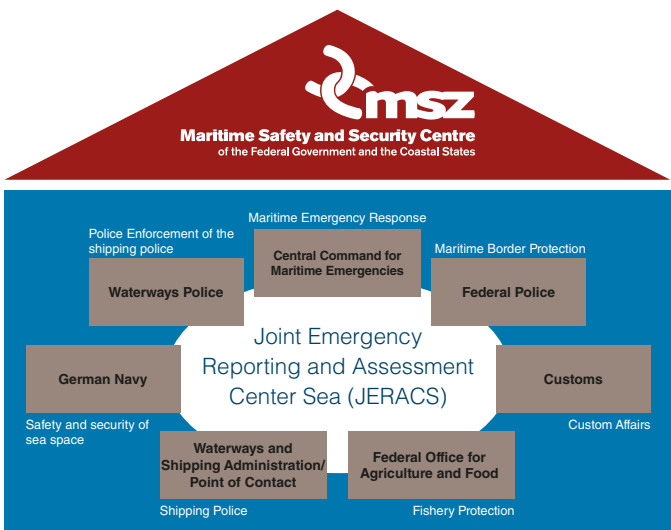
msz
Maritime Safety and Security Centre
of the Federal Government and the Coastal States

Maritime Emergency Response
Central Command for Maritime Emergencies

Police Enforcement of the shipping police
Waterways Police

Maritime Border Protection
Federal Police

Joint Emergency Reporting and Assessment Center Sea (JERACS)

German Navy
Safety and security of sea space

Customs
Custom Affairs

Waterways and Shipping Administration/ Point of Contact
Shipping Police

Federal Office for Agriculture and Food
Fishery Protection